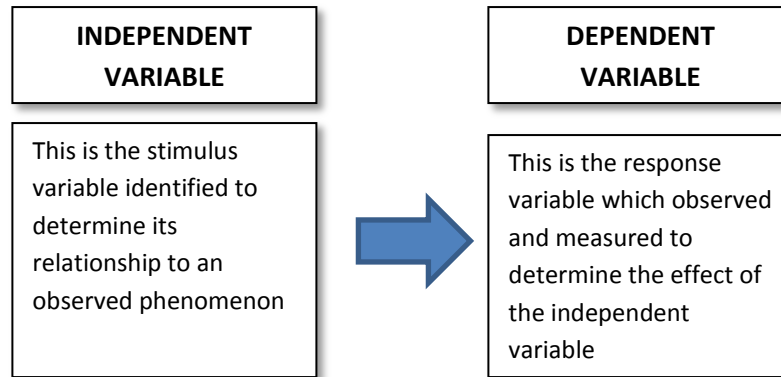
INDEPENDENT VARIABLE

This is the stimulus variable identified to determine its relationship to an observed phenomenon

DEPENDENT VARIABLE

This is the response variable which observed and measured to determine the effect of the independent variable